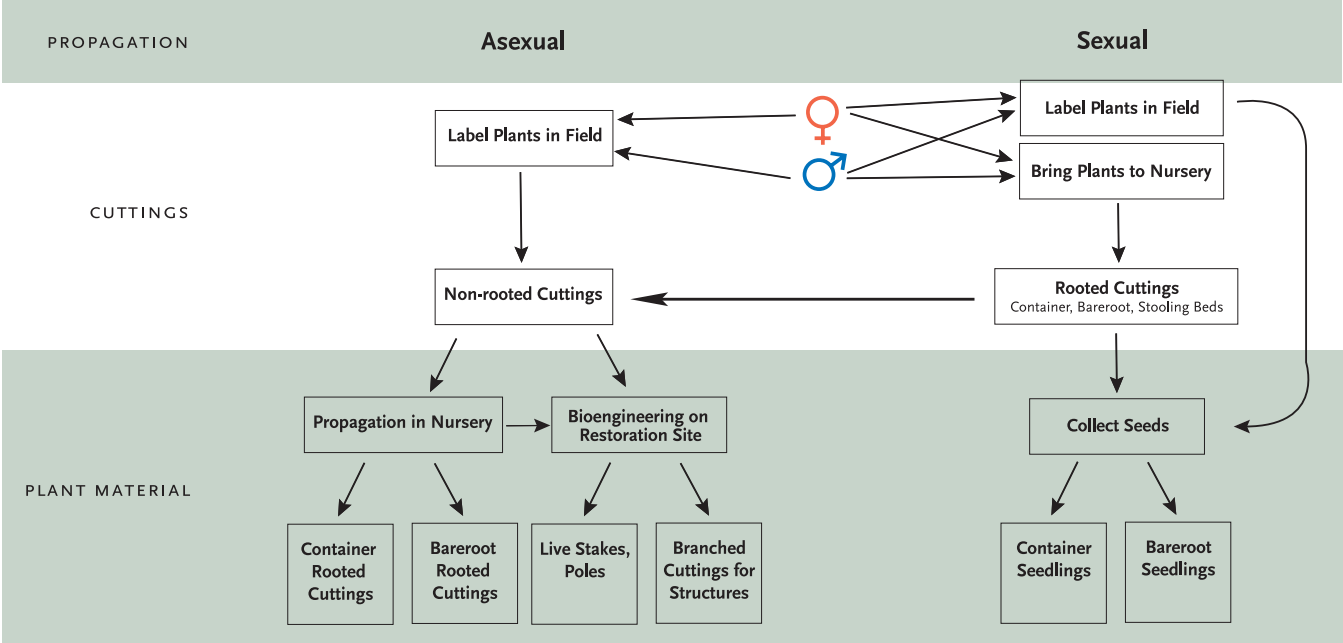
PROPAGATION

Asexual

Sexual

CUTTINGS

Label Plants in Field

♀

♂

Label Plants in Field

Bring Plants to Nursery

Non-rooted Cuttings

Rooted Cuttings
Container, Bareroot, Stooling Beds

PLANT MATERIAL

Propagation in Nursery

Bioengineering on Restoration Site

Collect Seeds

Container Rooted Cuttings

Bareroot Rooted Cuttings

Live Stakes, Poles

Branched Cuttings for Structures

Container Seedlings

Bareroot Seedlings